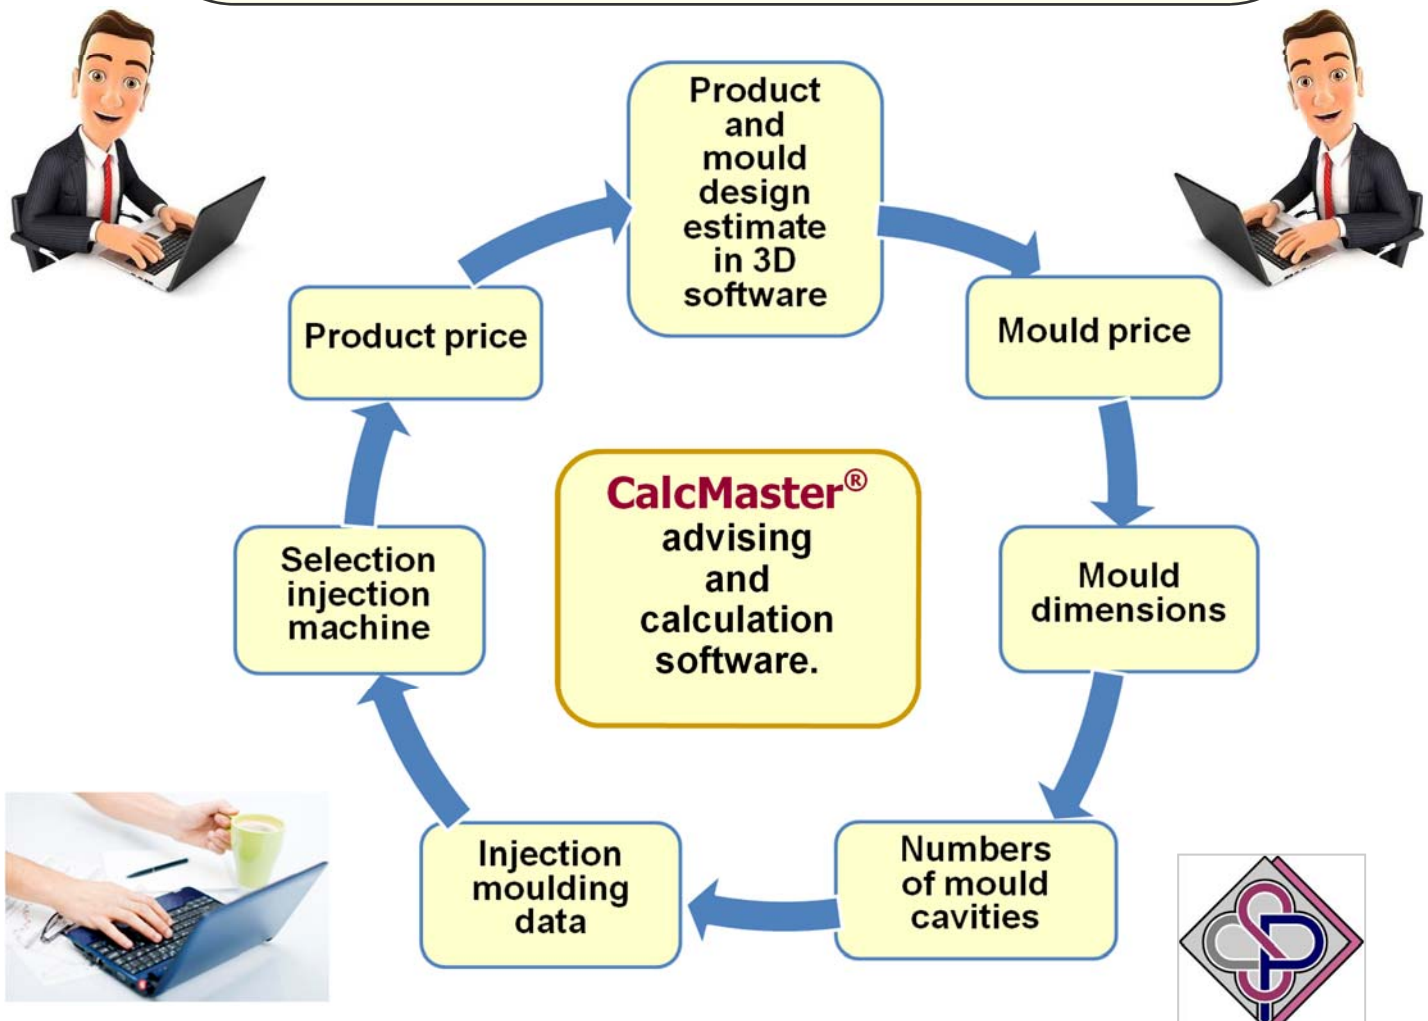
Product and mould design estimate in 3D software

Mould price

Mould dimensions

Numbers of mould cavities

Injection moulding data

Selection injection machine

Product price

CalcMaster®
advising and calculation software.